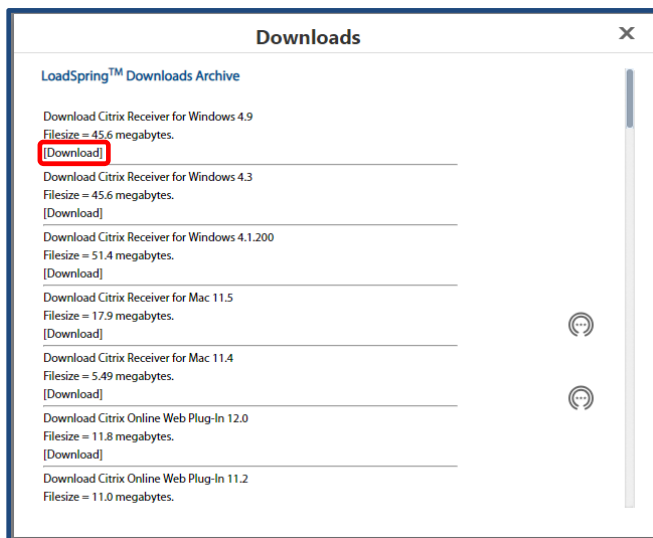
Downloads

×

LoadSpring$^{TM}$ Downloads Archive

Download Citrix Receiver for Windows 4.9
Filesize = 45.6 megabytes.
[Download]

Download Citrix Receiver for Windows 4.3
Filesize = 45.6 megabytes.
[Download]

Download Citrix Receiver for Windows 4.1.200
Filesize = 51.4 megabytes.
[Download]

Download Citrix Receiver for Mac 11.5
Filesize = 17.9 megabytes.
[Download]

Download Citrix Receiver for Mac 11.4
Filesize = 5.49 megabytes.
[Download]

Download Citrix Online Web Plug-In 12.0
Filesize = 11.8 megabytes.
[Download]

Download Citrix Online Web Plug-In 11.2
Filesize = 11.0 megabytes.